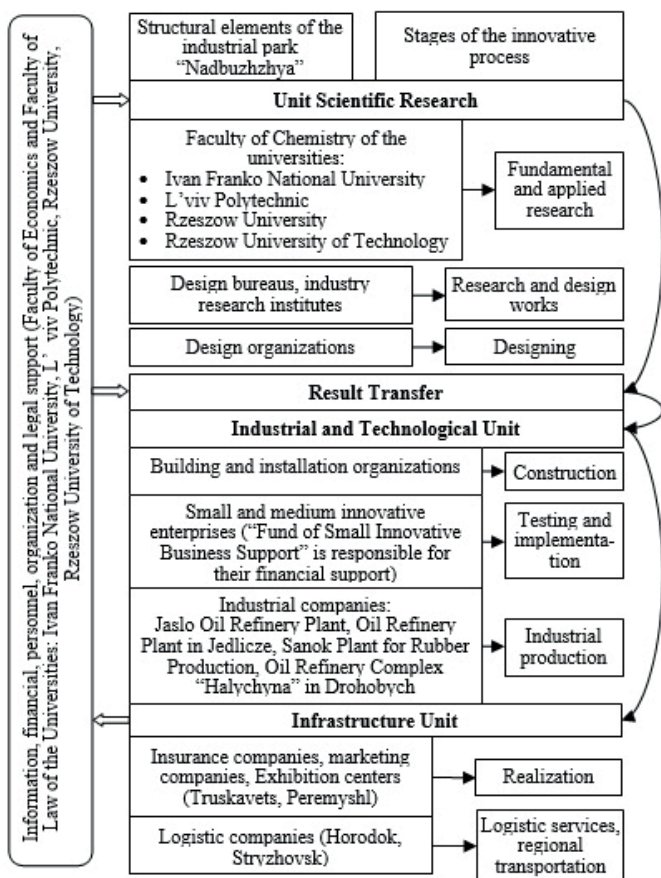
Information, financial, personnel, organization and legal support (Faculty of Economics and Faculty of Law of the Universities: Ivan Franko National University, L'viv Polytechnic, Rzeszow University, Rzeszow University of Technology)

Structural elements of the industrial park "Nadbuzhzhya"

Stages of the innovative process

Unit Scientific Research

Faculty of Chemistry of the universities:
• Ivan Franko National University
• L'viv Polytechnic
• Rzeszow University
• Rzeszow University of Technology

Fundamental and applied research

Design bureaus, industry research institutes

Research and design works

Design organizations

Designing

Result Transfer

Industrial and Technological Unit

Building and installation organizations

Construction

Small and medium innovative enterprises ("Fund of Small Innovative Business Support" is responsible for their financial support)

Testing and implementation

Industrial companies: Jaslo Oil Refinery Plant, Oil Refinery Plant in Jedlicze, Sanok Plant for Rubber Production, Oil Refinery Complex "Halychyna" in Drohobych

Industrial production

Infrastructure Unit

Insurance companies, marketing companies, Exhibition centers (Truskavets, Peremyshl)

Realization

Logistic companies (Horodok, Stryzhovsk)

Logistic services, regional transportation